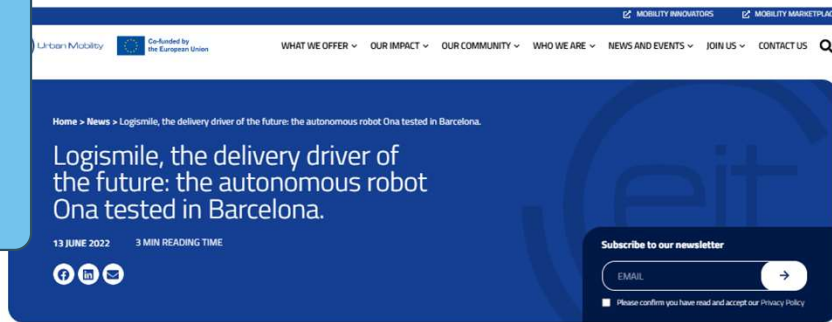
MOBILITY INNOVATORS
MOBILITY MARKETPLAC

Urban Mobility
Co-funded by the European Union

WHAT WE OFFER
OUR IMPACT
OUR COMMUNITY
WHO WE ARE
NEWS AND EVENTS
JOIN US
CONTACT US

Home > News > Logismile, the delivery driver of the future: the autonomous robot Ona tested in Barcelona.

Logismile, the delivery driver of the future: the autonomous robot Ona tested in Barcelona.

13 JUNE 2022
3 MIN READING TIME

Subscribe to our newsletter

EMAIL

Please confirm you have read and accept our Privacy Policy